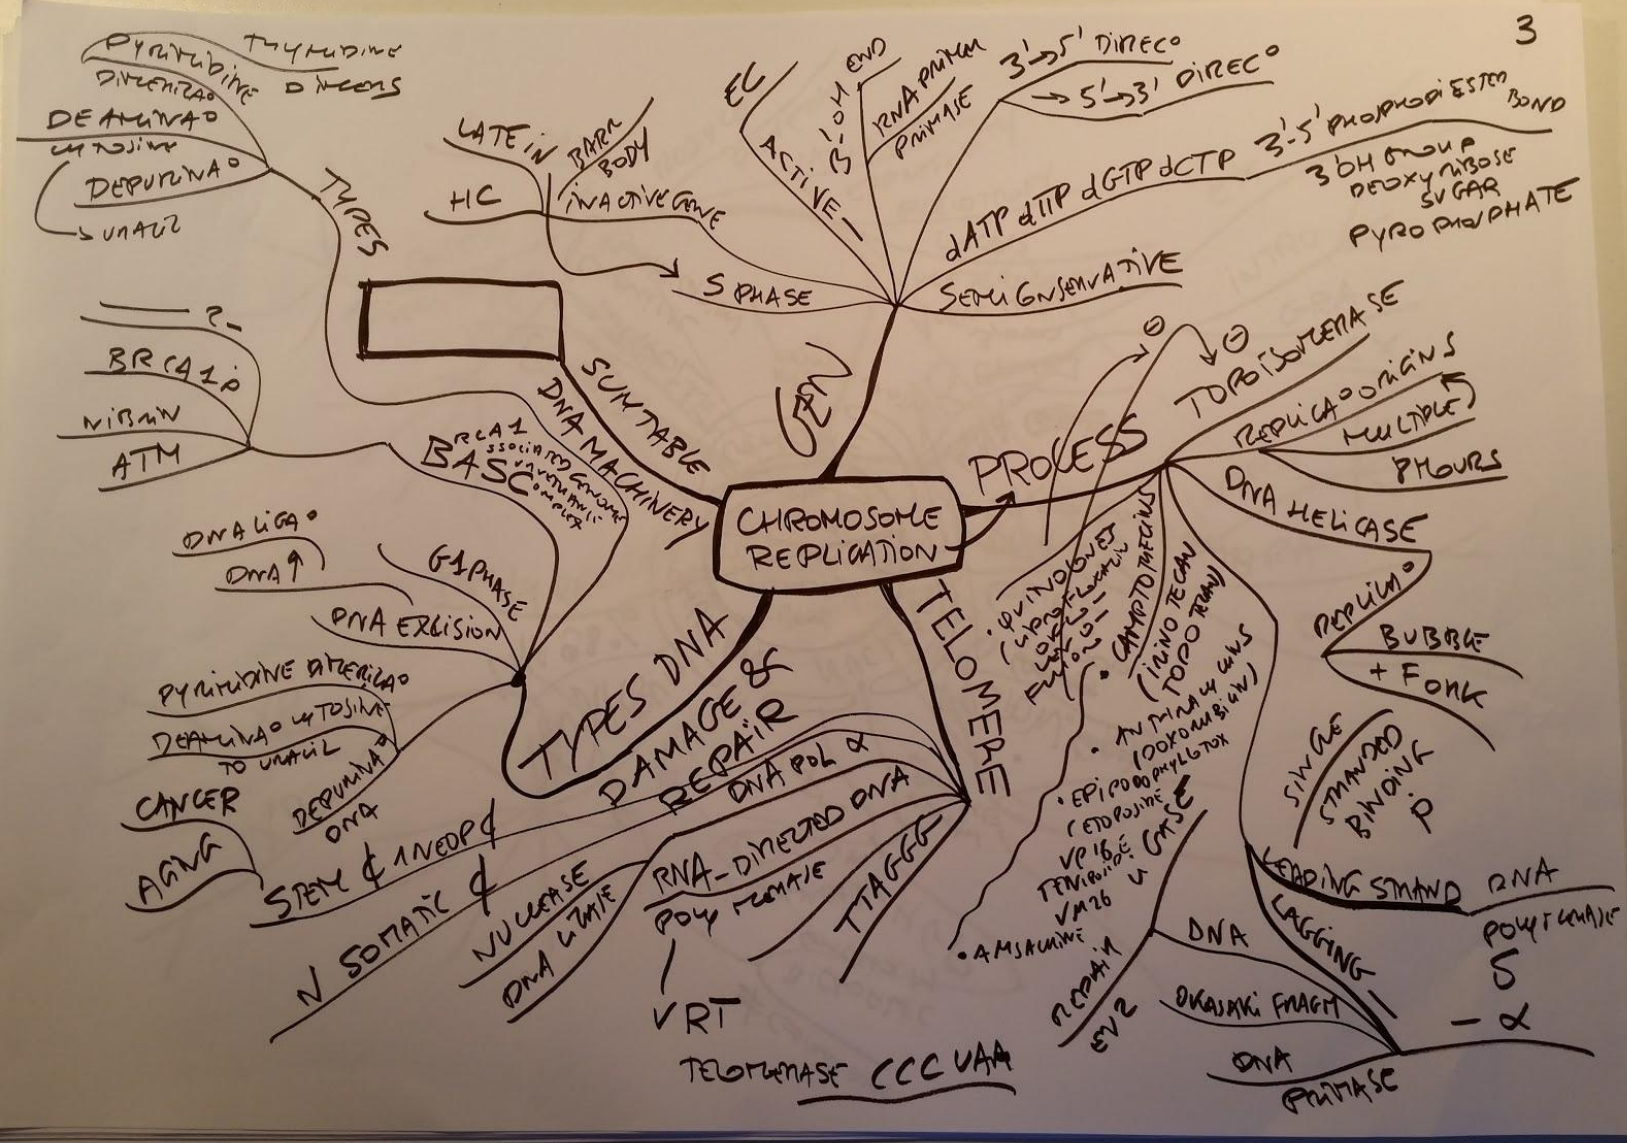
3

CHROMOSOME REPLICATION

TYPES
PYRIMIDINE THYMIDINE DIMERIZAO DIMERS
DEAMINAO CYTOSINE
DEPURINAO
URACIL

SUITABLE DNA MACHINERY
? 
BRCA1P
NIBRIN
ATM
BASC BRCA1 ASSOCIATED GENOME SURVEILLANCE COMPLEX

GEN
EC
3' OH END
RNA PRIMER
PRIMASE
ACTIVE
LATE IN BARR BODY
HC
INACTIVE GENE
S PHASE
3'→5' DIRECO
→ 5'→3' DIRECO
3'-5' PHOSPHODIESTER BOND
dATP dTTP dGTP dCTP
3' OH GROUP DEOXYRIBOSE SUGAR
PYROPHOSPHATE
SEMICONSERVATIVE

TYPES DNA DAMAGE & REPAIR
DNA LIGAO
DNA ↑
G1 PHASE
DNA EXCISION
PYRIMIDINE DIMERIZAO
DEAMINAO CYTOSINE TO URACIL
DEPURINAO DNA
CANCER
AGING
STEM & NEOP &
N SOMATIC &
DNA POL α
NUCLEASE
DNA LIGASE

TELOMERE
RNA-DIRECTED DNA POLYMERASE
VRT
TTAGGG
TELOMERASE CCCUAA

PROCESS
⊖ ⊖
TOPOISOMERASE
REPLICAO ORIGINS
MULTIPLE
8 HOURS
DNA HELICASE
REPLICAO BUBBLE + FORK
SINGLE STRANDED BINDING P
LEADING STRAND DNA
LAGGING
POLYMERASE δ - α
DNA
REPAIR
EV2
OKAZAKI FRAGM
DNA PRIMASE
• QUINOLONES (CIPROFLOXACIN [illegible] FLUORO)
• CAMPTOTHECINS (IRINOTECAN TOPOTECAN)
• ANTHRACYCLINES (DOXORUBICIN)
• EPIPODOPHYLLOTOX (ETOPOSIDE VP16 TENIPOSIDE VM26)
• AMSACRINE
U CASE